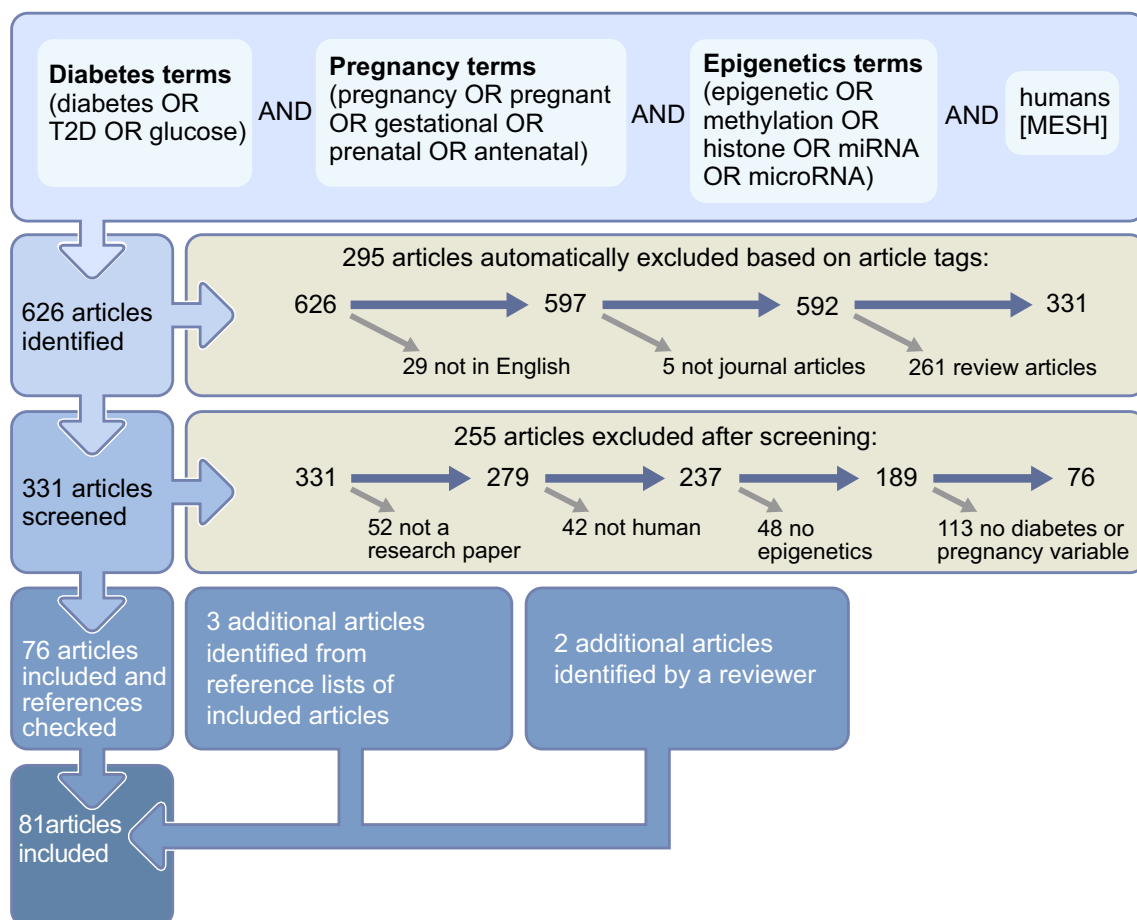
**Diabetes terms** (diabetes OR T2D OR glucose)

AND

**Pregnancy terms** (pregnancy OR pregnant OR gestational OR prenatal OR antenatal)

AND

**Epigenetics terms** (epigenetic OR methylation OR histone OR miRNA OR microRNA)

AND

humans [MESH]

626 articles identified

295 articles automatically excluded based on article tags:

626 → 597 → 592 → 331

29 not in English

5 not journal articles

261 review articles

331 articles screened

255 articles excluded after screening:

331 → 279 → 237 → 189 → 76

52 not a research paper

42 not human

48 no epigenetics

113 no diabetes or pregnancy variable

76 articles included and references checked

3 additional articles identified from reference lists of included articles

2 additional articles identified by a reviewer

81articles included